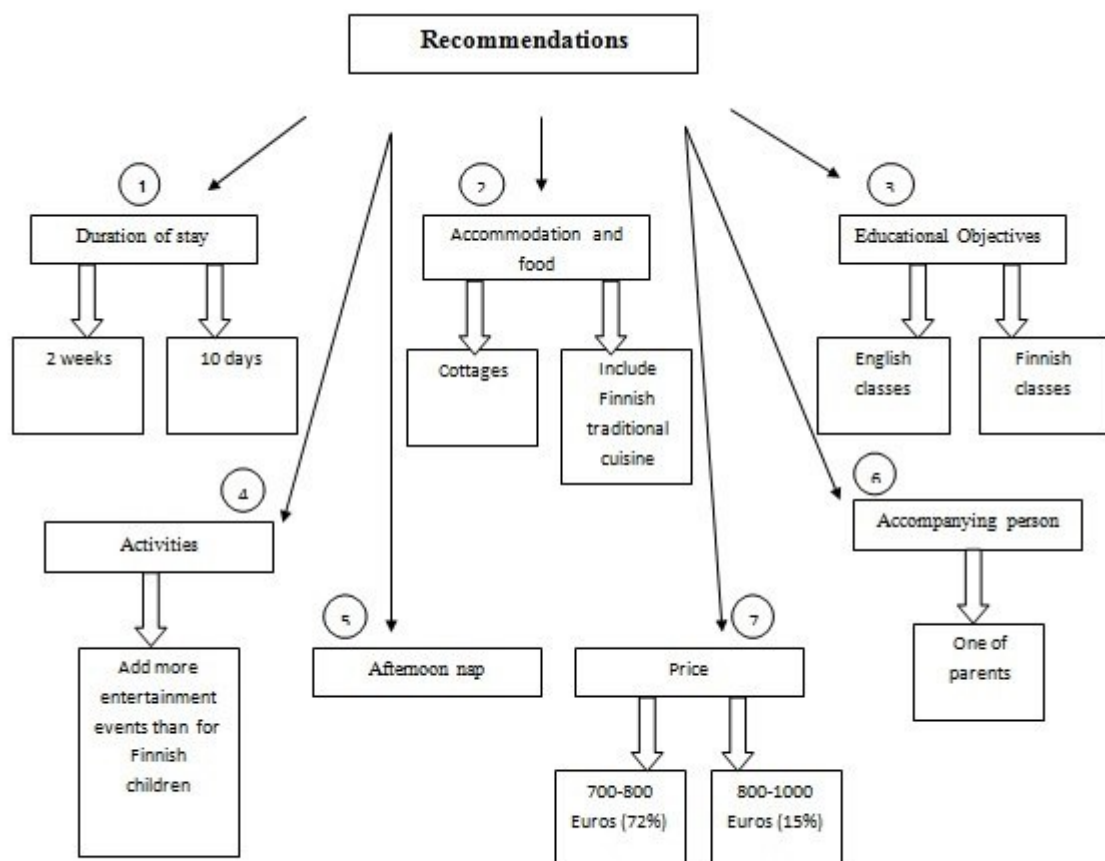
Recommendations

1

Duration of stay

2 weeks

10 days

2

Accommodation and food

Cottages

Include Finnish traditional cuisine

3

Educational Objectives

English classes

Finnish classes

4

Activities

Add more entertainment events than for Finnish children

5

Afternoon nap

6

Accompanying person

One of parents

7

Price

700-800 Euros (72%)

800-1000 Euros (15%)